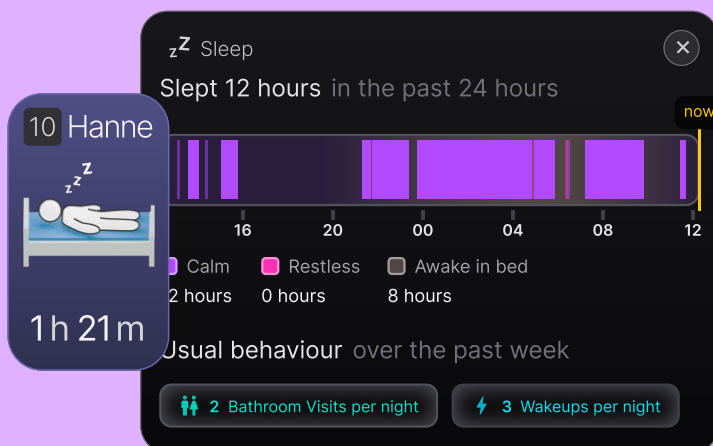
10 Hanne

1h 21m

Sleep

Slept 12 hours in the past 24 hours

now

16
20
00
04
08
12

Calm
2 hours

Restless
0 hours

Awake in bed
8 hours

Usual behaviour over the past week

2 Bathroom Visits per night

3 Wakeups per night